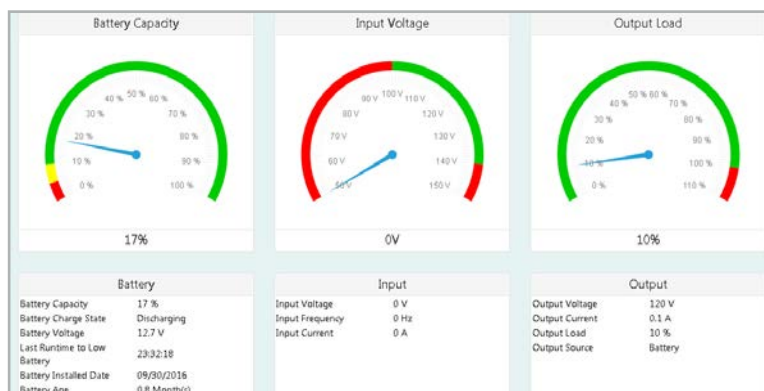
Battery Capacity

50 % 40 % 60 % 30 % 70 % 20 % 80 % 10 % 90 % 0 % 100 %

17%

Input Voltage

90 V 100 V 110 V 80 V 120 V 70 V 130 V 60 V 140 V 50 V 150 V

0V

Output Load

50 % 60 % 40 % 70 % 30 % 80 % 20 % 90 % 10 % 100 % 0 % 110 %

10%

Battery

| | |
|---|---|
| Battery Capacity | 17 % |
| Battery Charge State | Discharging |
| Battery Voltage | 12.7 V |
| Last Runtime to Low Battery | 23:32:18 |
| Battery Installed Date | 09/30/2016 |
| Battery Age | 0.8 Month(s) |

Input

| | |
|---|---|
| Input Voltage | 0 V |
| Input Frequency | 0 Hz |
| Input Current | 0 A |

Output

| | |
|---|---|
| Output Voltage | 120 V |
| Output Current | 0.1 A |
| Output Load | 10 % |
| Output Source | Battery |